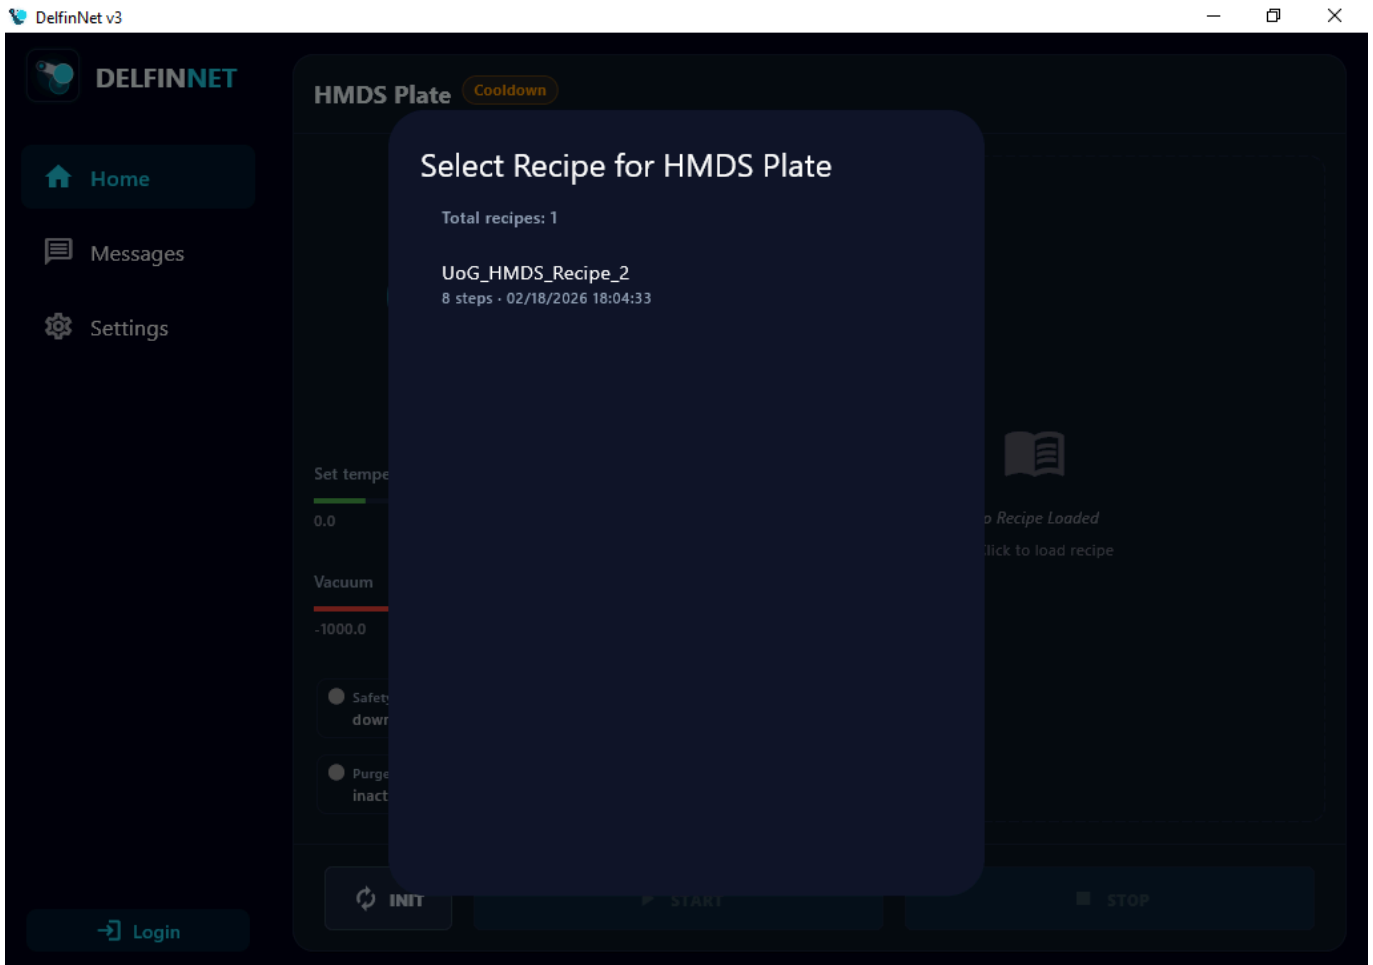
DelfinNet v3

DELFINNET

Home

Messages

Settings

Login

HMDS Plate Cooldown

Set tempe

0.0

Vacuum

-1000.0

Safety
down

Purge
inact

INIT

START

STOP

o Recipe Loaded
lick to load recipe

Select Recipe for HMDS Plate

Total recipes: 1

UoG_HMDS_Recipe_2
8 steps · 02/18/2026 18:04:33